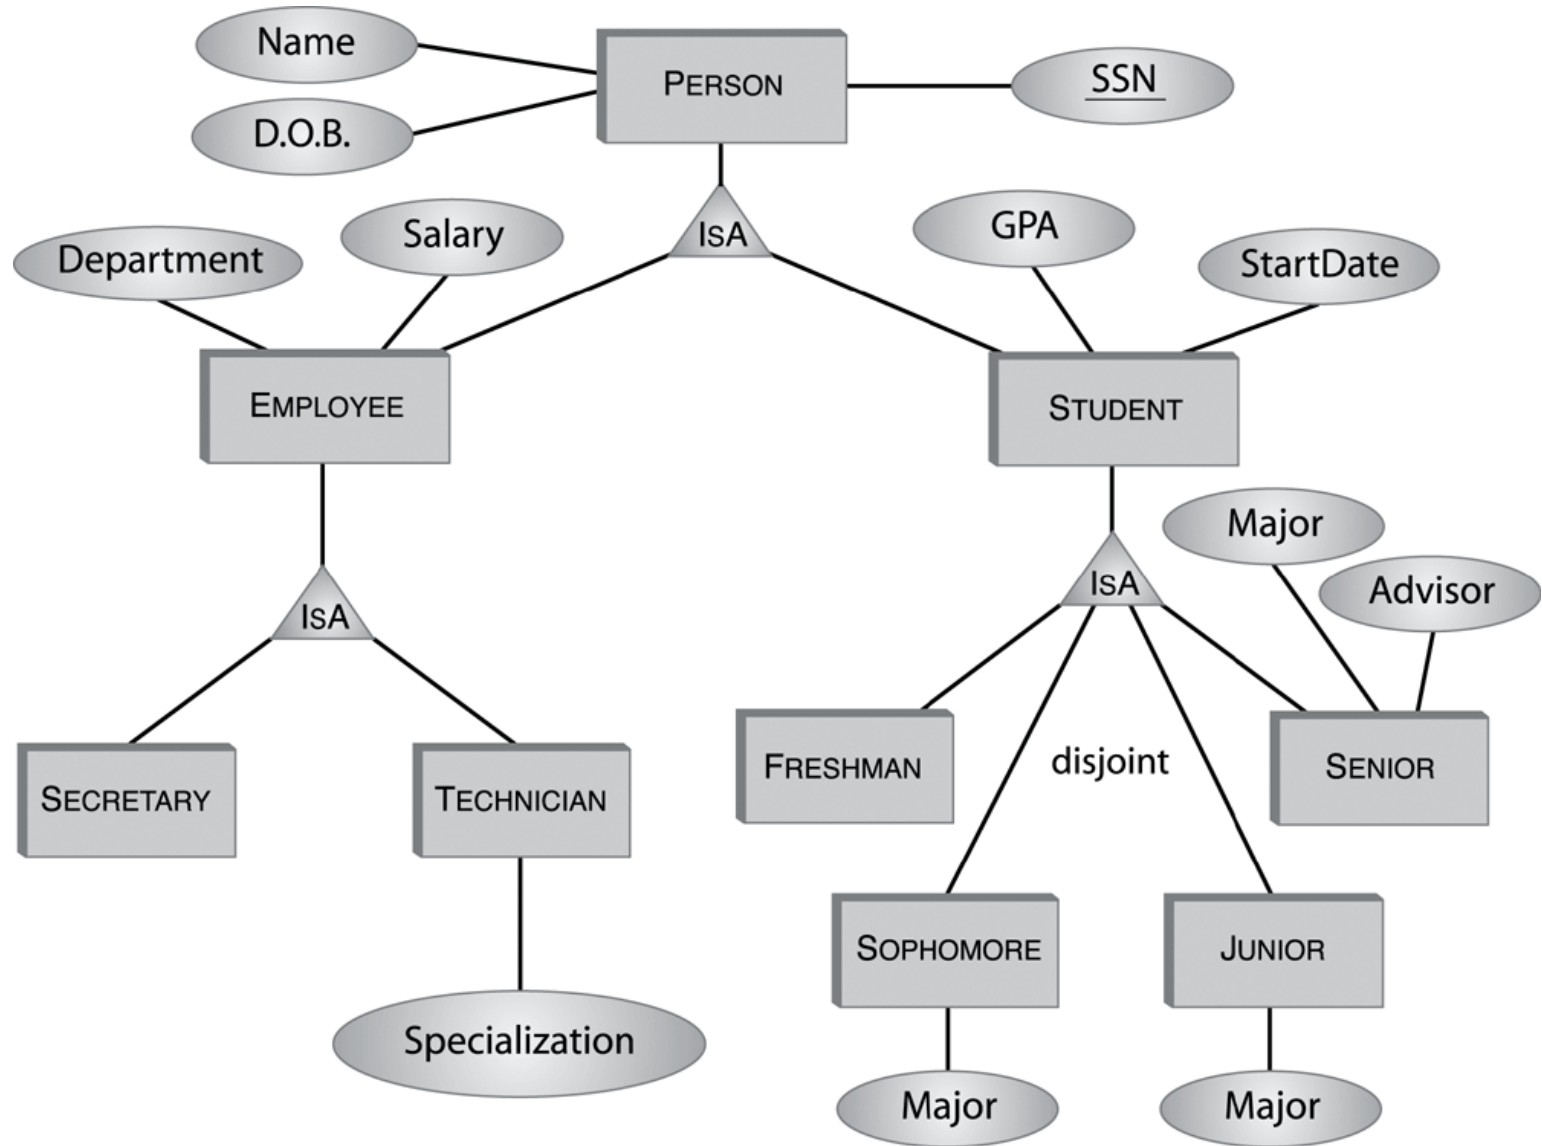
Name

PERSON

SSN

D.O.B.

ISA

Department

Salary

GPA

StartDate

EMPLOYEE

STUDENT

Major

ISA

Advisor

ISA

FRESHMAN

disjoint

SENIOR

SECRETARY

TECHNICIAN

SOPHOMORE

JUNIOR

Specialization

Major

Major